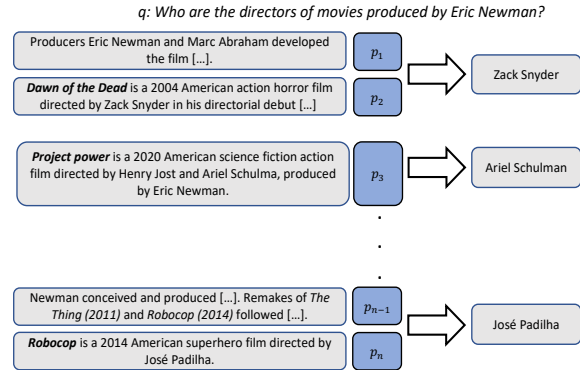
q: Who are the directors of movies produced by Eric Newman?

Producers Eric Newman and Marc Abraham developed the film […].

$p_1$

***Dawn of the Dead*** is a 2004 American action horror film directed by Zack Snyder in his directorial debut […]

$p_2$

Zack Snyder

***Project power*** is a 2020 American science fiction action film directed by Henry Jost and Ariel Schulma, produced by Eric Newman.

$p_3$

Ariel Schulman

.
.
.

Newman conceived and produced […]. Remakes of *The Thing (2011)* and *Robocop (2014)* followed […].

$p_{n-1}$

***Robocop*** is a 2014 American superhero film directed by José Padilha.

$p_n$

José Padilha